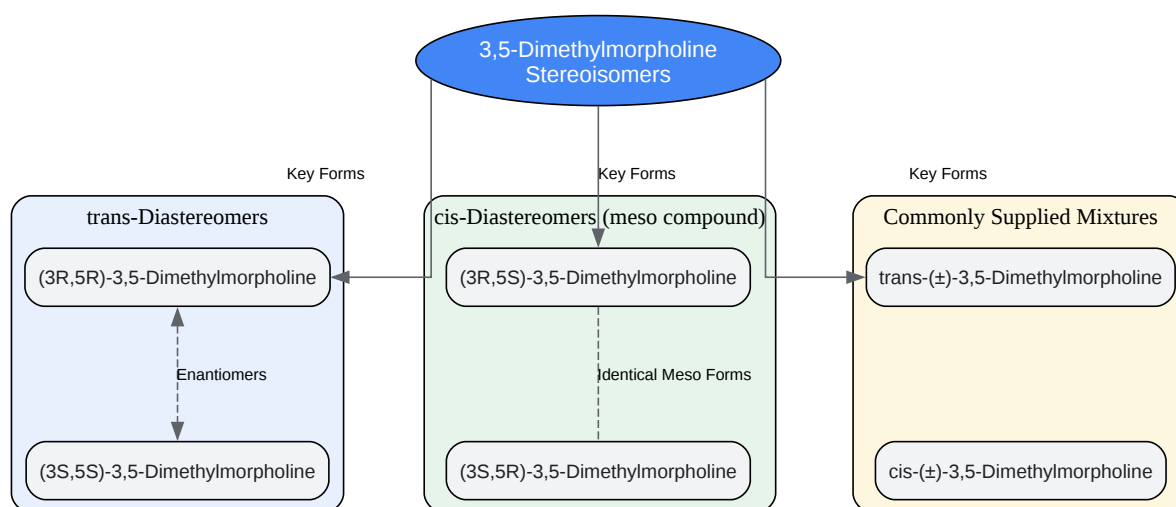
3,5-Dimethylmorpholine Stereoisomers

Key Forms

Key Forms

Key Forms

trans-Diastereomers

(3R,5R)-3,5-Dimethylmorpholine

Enantiomers

(3S,5S)-3,5-Dimethylmorpholine

cis-Diastereomers (meso compound)

(3R,5S)-3,5-Dimethylmorpholine

Identical Meso Forms

(3S,5R)-3,5-Dimethylmorpholine

Commonly Supplied Mixtures

trans-(±)-3,5-Dimethylmorpholine

cis-(±)-3,5-Dimethylmorpholine